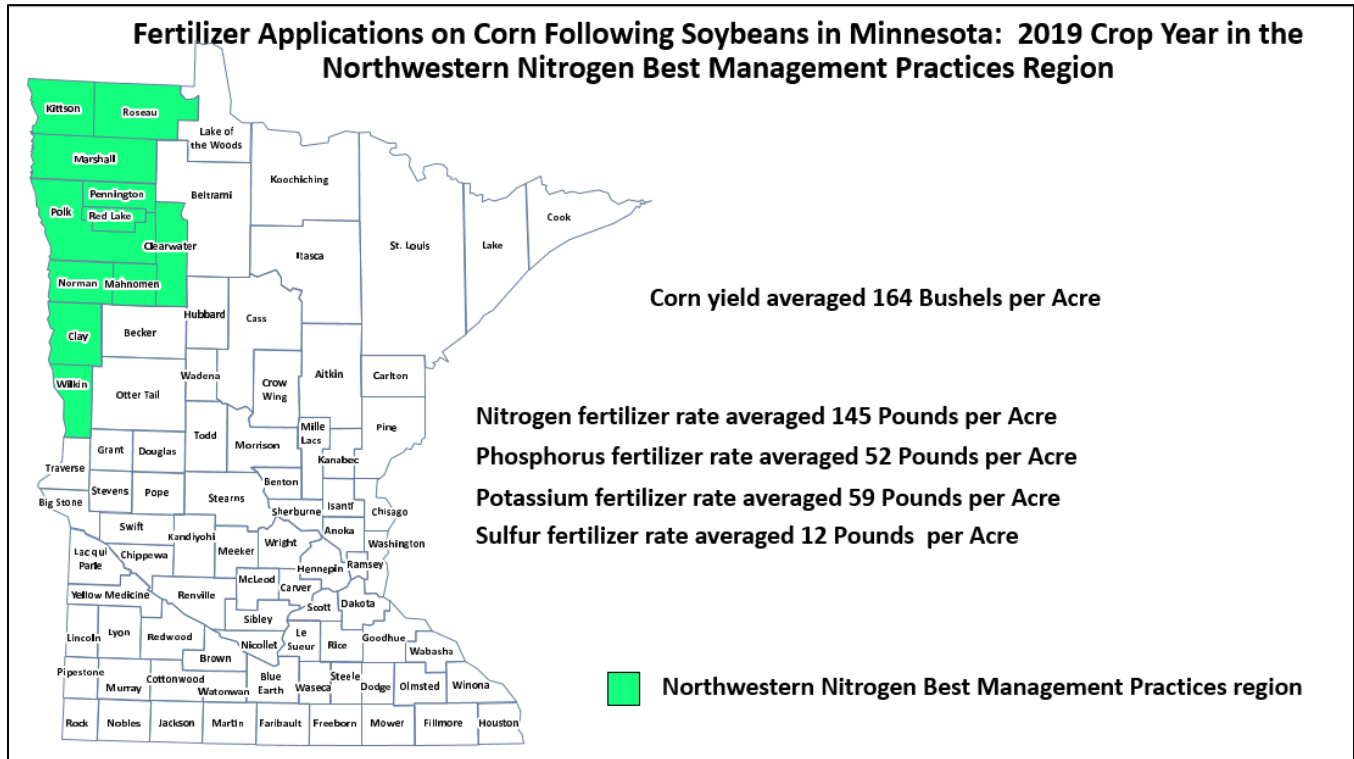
Fertilizer Applications on Corn Following Soybeans in Minnesota: 2019 Crop Year in the Northwestern Nitrogen Best Management Practices Region

Kittson
Roseau
Lake of the Woods
Marshall
Pennington
Beltrami
Koochiching
Polk
Red Lake
Clearwater
Cook
Itasca
St. Louis
Lake
Norman
Mahnomen
Clay
Becker
Hubbard
Cass
Wilkin
Otter Tail
Wadena
Crow Wing
Aitkin
Carlton
Grant
Douglas
Todd
Morrison
Mille Lacs
Pine
Kanabec
Traverse
Big Stone
Stevens
Pope
Stearns
Benton
Isanti
Sherburne
Chisago
Anoka
Swift
Kandiyohi
Meeker
Wright
Washington
Lac qui Parle
Chippewa
Hennepin
Ramsey
McLeod
Carver
Yellow Medicine
Renville
Scott
Dakota
Sibley
Lincoln
Lyon
Redwood
Nicollet
Le Sueur
Rice
Goodhue
Wabasha
Brown
Pipestone
Murray
Cottonwood
Watonwan
Blue Earth
Waseca
Steele
Dodge
Olmsted
Winona
Rock
Nobles
Jackson
Martin
Faribault
Freeborn
Mower
Fillmore
Houston

Corn yield averaged 164 Bushels per Acre

Nitrogen fertilizer rate averaged 145 Pounds per Acre
Phosphorus fertilizer rate averaged 52 Pounds per Acre
Potassium fertilizer rate averaged 59 Pounds per Acre
Sulfur fertilizer rate averaged 12 Pounds per Acre

Northwestern Nitrogen Best Management Practices region